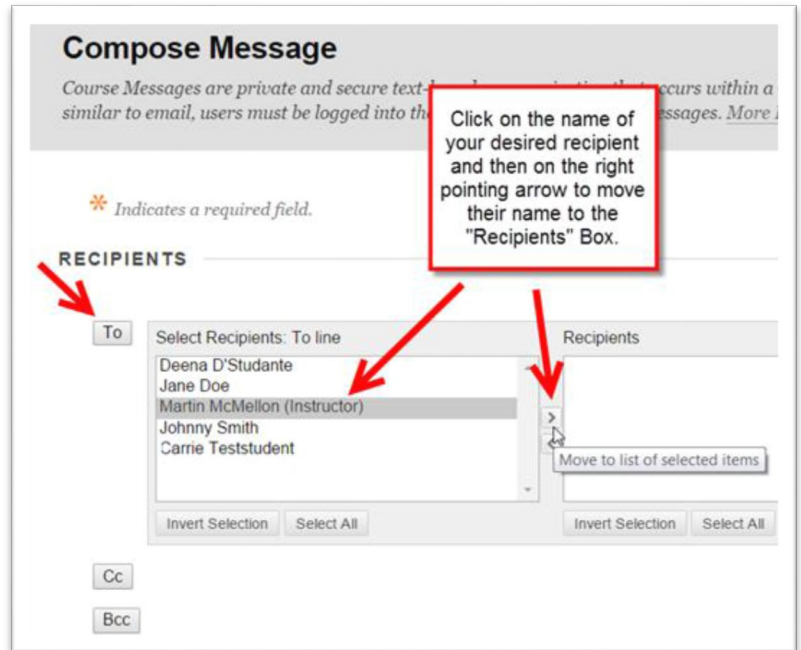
Compose Message

Course Messages are private and secure text-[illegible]ccurs within a similar to email, users must be logged into th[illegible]essages. More I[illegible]

Click on the name of your desired recipient and then on the right pointing arrow to move their name to the "Recipients" Box.

* Indicates a required field.

RECIPIENTS

To

Select Recipients: To line

Deena D'Studante
Jane Doe
Martin McMellon (Instructor)
Johnny Smith
Carrie Teststudent

Invert Selection | Select All

>

Move to list of selected items

Recipients

Invert Selection | Select All

Cc

Bcc